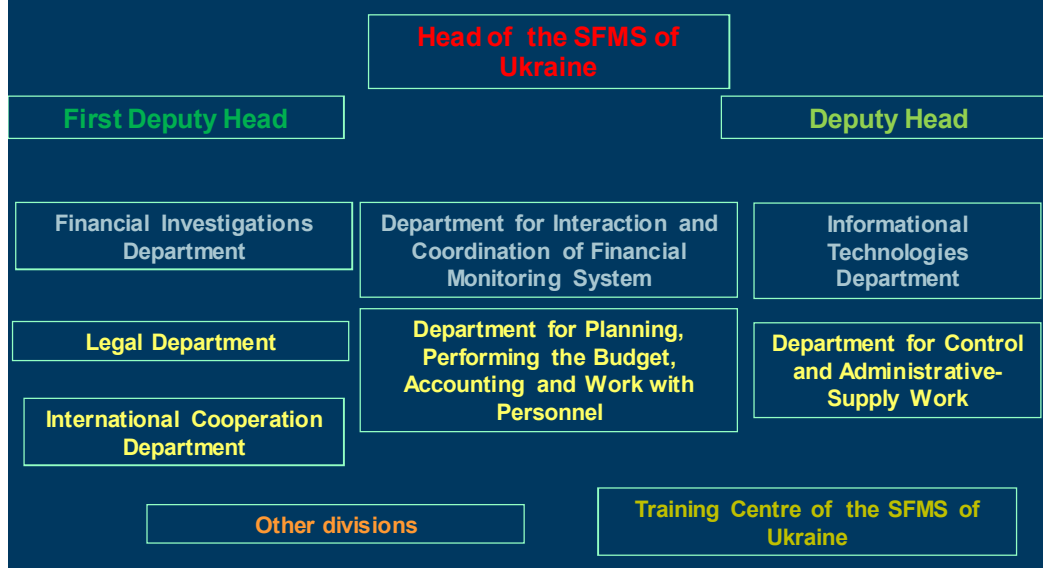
Head of the SFMS of Ukraine

First Deputy Head

Deputy Head

Financial Investigations Department

Department for Interaction and Coordination of Financial Monitoring System

Informational Technologies Department

Legal Department

Department for Planning, Performing the Budget, Accounting and Work with Personnel

Department for Control and Administrative-Supply Work

International Cooperation Department

Other divisions

Training Centre of the SFMS of Ukraine